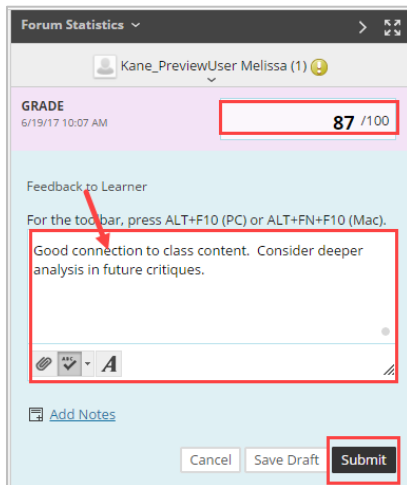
Forum Statistics

Kane_PreviewUser Melissa (1)

GRADE
6/19/17 10:07 AM

87 /100

Feedback to Learner

For the toolbar, press ALT+F10 (PC) or ALT+FN+F10 (Mac).

Good connection to class content. Consider deeper analysis in future critiques.

Add Notes

Cancel Save Draft Submit